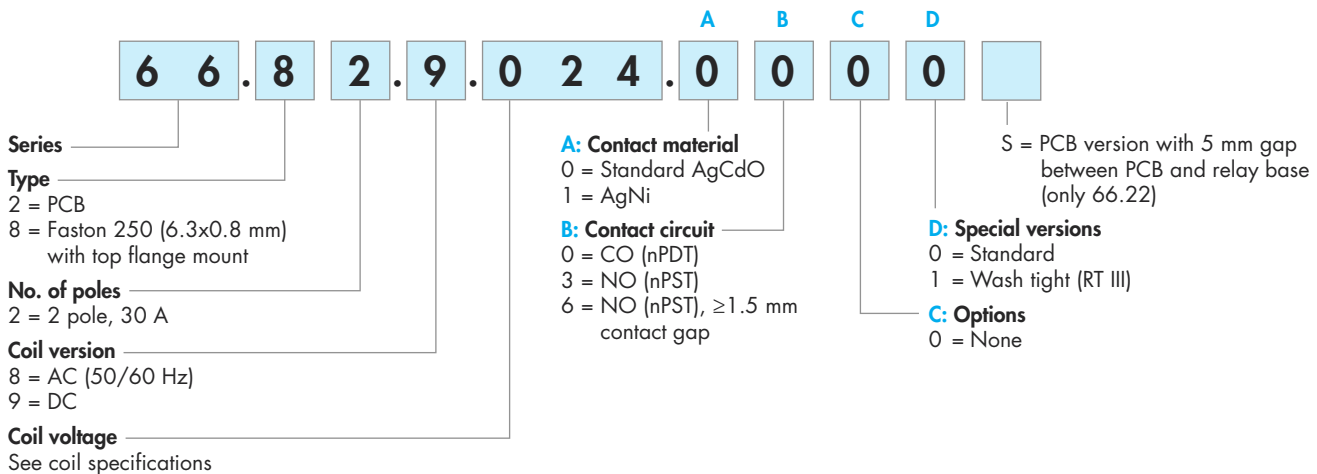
A B C D

6 6 . 8 2 . 9 . 0 2 4 . 0 0 0 0

Series

Type
2 = PCB
8 = Faston 250 (6.3x0.8 mm) with top flange mount

No. of poles
2 = 2 pole, 30 A

Coil version
8 = AC (50/60 Hz)
9 = DC

Coil voltage
See coil specifications

A: Contact material
0 = Standard AgCdO
1 = AgNi

B: Contact circuit
0 = CO (nPDT)
3 = NO (nPST)
6 = NO (nPST), ≥1.5 mm contact gap

S = PCB version with 5 mm gap between PCB and relay base (only 66.22)

D: Special versions
0 = Standard
1 = Wash tight (RT III)

C: Options
0 = None